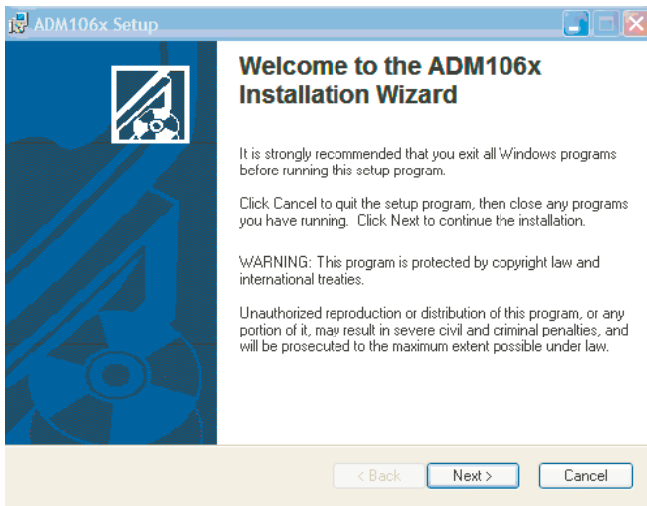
ADM106x Setup

Welcome to the ADM106x Installation Wizard

It is strongly recommended that you exit all Windows programs before running this setup program.

Click Cancel to quit the setup program, then close any programs you have running. Click Next to continue the installation.

WARNING: This program is protected by copyright law and international treaties.

Unauthorized reproduction or distribution of this program, or any portion of it, may result in severe civil and criminal penalties, and will be prosecuted to the maximum extent possible under law.

< Back Next > Cancel